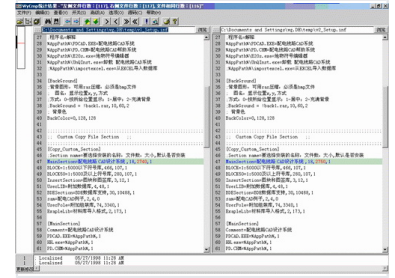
WinComp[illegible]

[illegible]

C:\Documents and Settings\...\Setup.inf

C:\Documents and Settings\...\Setup.inf

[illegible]

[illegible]

[BackGround]

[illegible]

BackColor=0,128,128

;-- Custom Copy File Section

[Copy_Custom_Section]

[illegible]

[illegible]

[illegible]

[MenuSection]

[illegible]

Localized 05/27/1998 11:28 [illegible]

Localized 05/27/1998 11:28 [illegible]